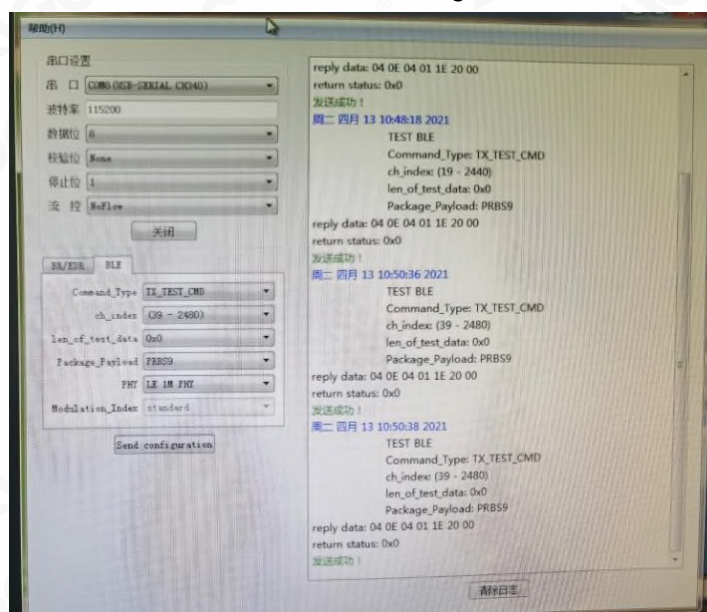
帮助(H)

串口设置
串 口 COM8(USB-SERIAL CH340)
波特率 115200
数据位 8
校验位 None
停止位 1
流 控 NoFlow
关闭

BR/EDR BLE
Command_Type TX_TEST_CMD
ch_index (39 - 2480)
len_of_test_data 0x0
Package_Payload PRBS9
PHY LE 1M PHY
Modulation_Index standard
Send configuration

reply data: 04 0E 04 01 1E 20 00
return status: 0x0
发送成功！
周二 四月 13 10:48:18 2021
TEST BLE
Command_Type: TX_TEST_CMD
ch_index: (19 - 2440)
len_of_test_data: 0x0
Package_Payload: PRBS9
reply data: 04 0E 04 01 1E 20 00
return status: 0x0
发送成功！
周二 四月 13 10:50:36 2021
TEST BLE
Command_Type: TX_TEST_CMD
ch_index: (39 - 2480)
len_of_test_data: 0x0
Package_Payload: PRBS9
reply data: 04 0E 04 01 1E 20 00
return status: 0x0
发送成功！
周二 四月 13 10:50:38 2021
TEST BLE
Command_Type: TX_TEST_CMD
ch_index: (39 - 2480)
len_of_test_data: 0x0
Package_Payload: PRBS9
reply data: 04 0E 04 01 1E 20 00
return status: 0x0
发送成功！
清除日志